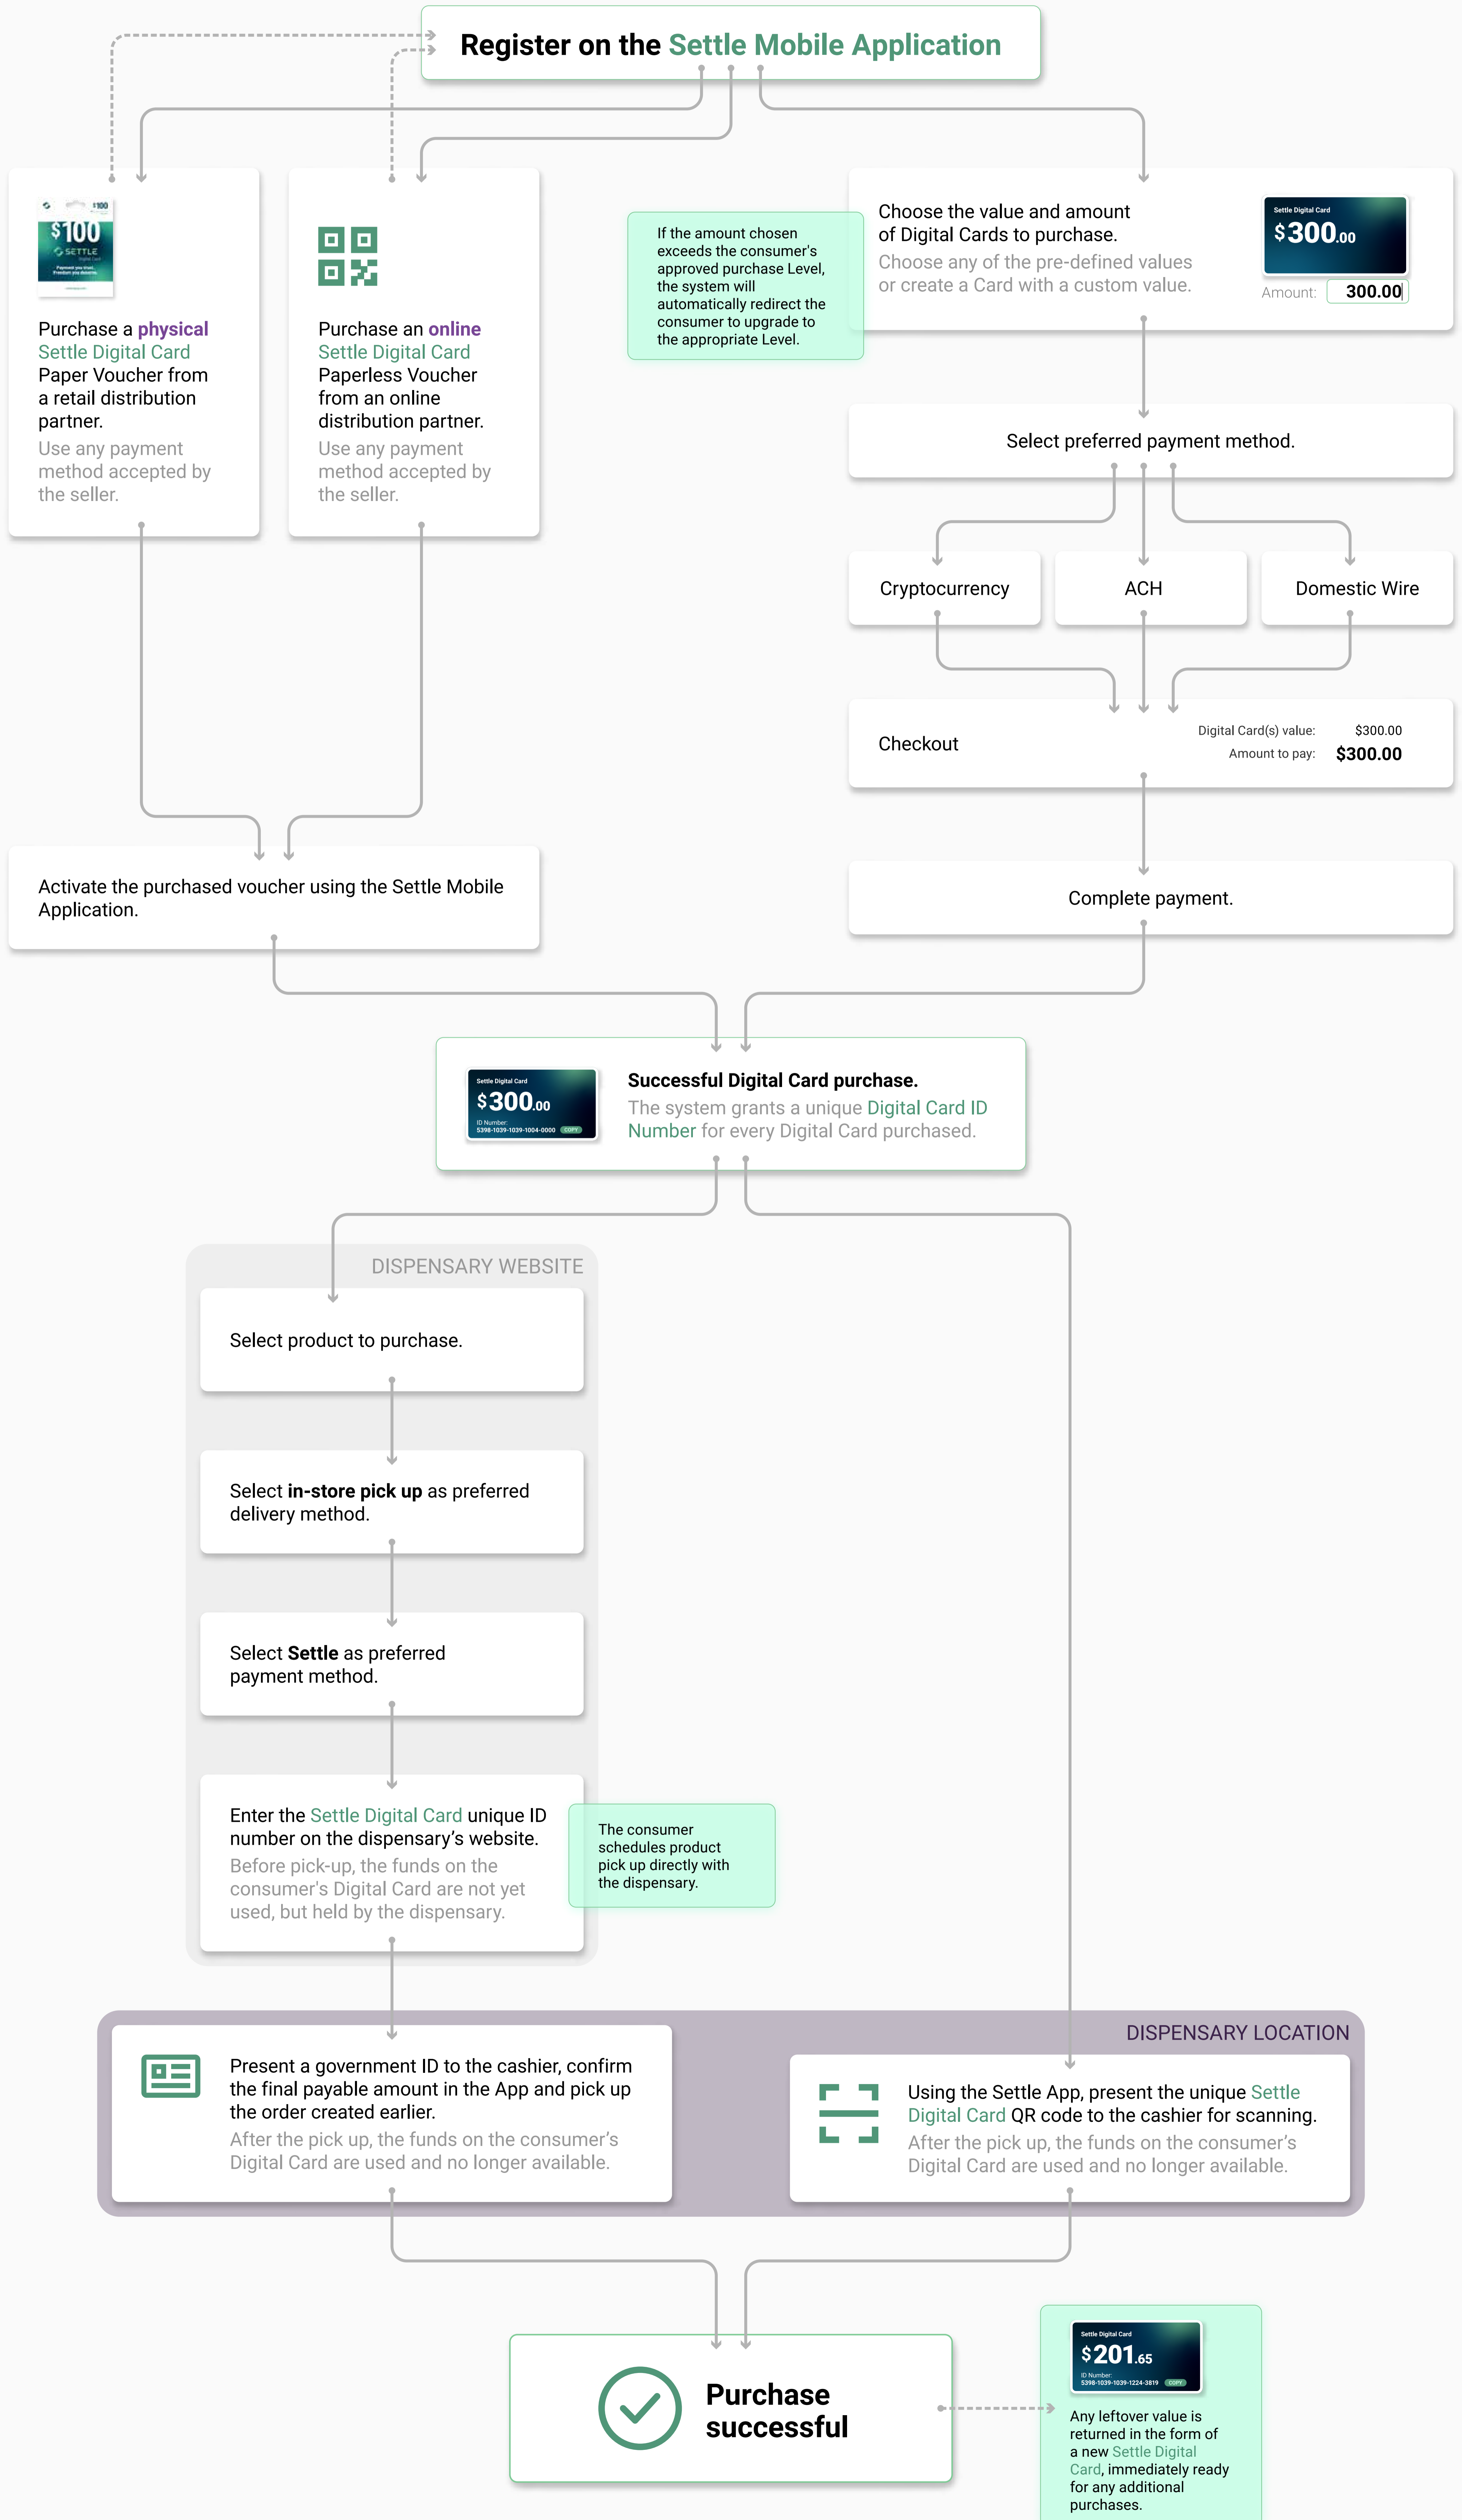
Register on the Settle Mobile Application

$100 SETTLE

Purchase a physical Settle Digital Card Paper Voucher from a retail distribution partner.
Use any payment method accepted by the seller.

Purchase an online Settle Digital Card Paperless Voucher from an online distribution partner.
Use any payment method accepted by the seller.

If the amount chosen exceeds the consumer's approved purchase Level, the system will automatically redirect the consumer to upgrade to the appropriate Level.

Choose the value and amount of Digital Cards to purchase.
Choose any of the pre-defined values or create a Card with a custom value.

Settle Digital Card
$300.00
Amount: 300.00

Select preferred payment method.

Cryptocurrency

ACH

Domestic Wire

Checkout
Digital Card(s) value: $300.00
Amount to pay: $300.00

Complete payment.

Activate the purchased voucher using the Settle Mobile Application.

Settle Digital Card
$300.00
ID Number: 5398-1039-1039-1004-0000 COPY

Successful Digital Card purchase.
The system grants a unique Digital Card ID Number for every Digital Card purchased.

DISPENSARY WEBSITE

Select product to purchase.

Select in-store pick up as preferred delivery method.

Select Settle as preferred payment method.

Enter the Settle Digital Card unique ID number on the dispensary's website.
Before pick-up, the funds on the consumer's Digital Card are not yet used, but held by the dispensary.

The consumer schedules product pick up directly with the dispensary.

DISPENSARY LOCATION

Present a government ID to the cashier, confirm the final payable amount in the App and pick up the order created earlier.
After the pick up, the funds on the consumer's Digital Card are used and no longer available.

Using the Settle App, present the unique Settle Digital Card QR code to the cashier for scanning.
After the pick up, the funds on the consumer's Digital Card are used and no longer available.

Purchase successful

Settle Digital Card
$201.65
ID Number: 5398-1039-1039-1224-3819 COPY

Any leftover value is returned in the form of a new Settle Digital Card, immediately ready for any additional purchases.